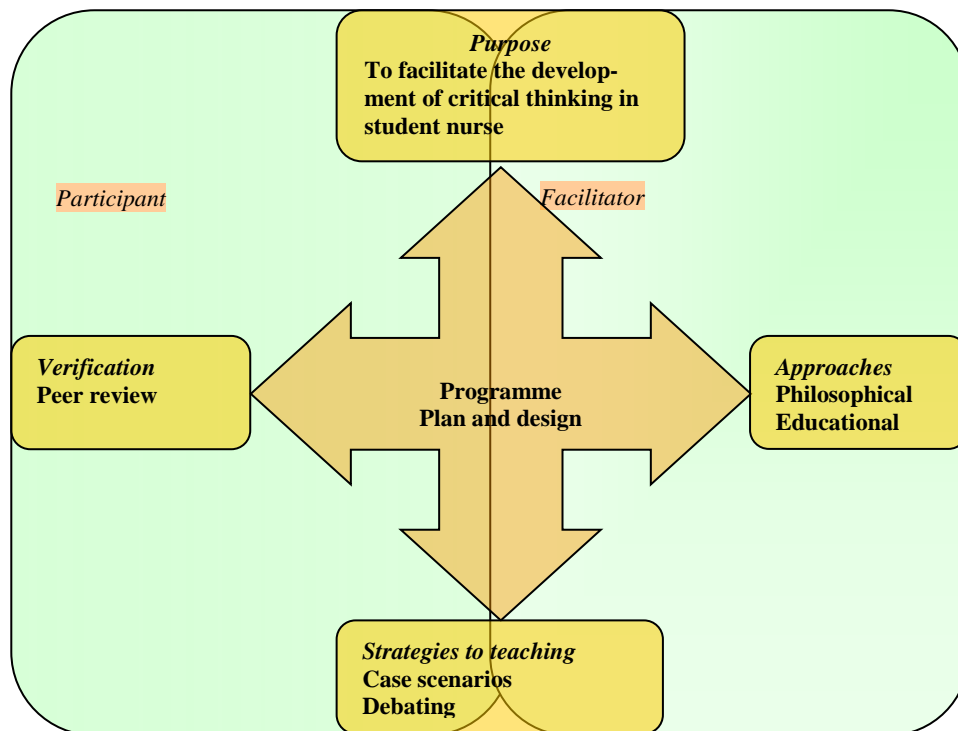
Purpose
To facilitate the development of critical thinking in student nurse

Participant

Facilitator

Verification
Peer review

Programme
Plan and design

Approaches
Philosophical
Educational

Strategies to teaching
Case scenarios
Debating